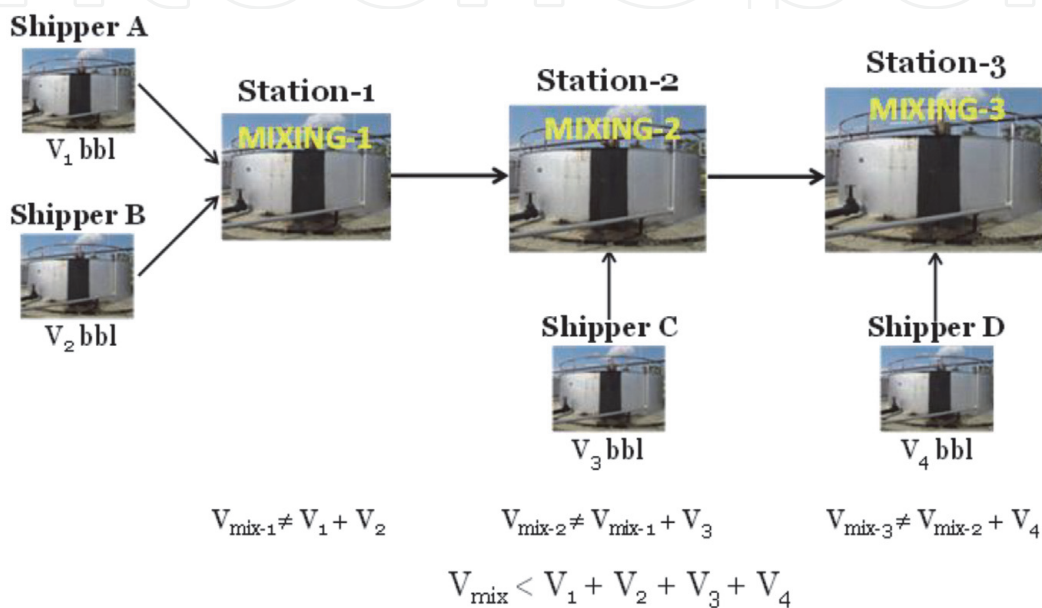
Shipper A

$V_1$ bbl

Shipper B

$V_2$ bbl

Station-1

MIXING-1

Station-2

MIXING-2

Station-3

MIXING-3

Shipper C

$V_3$ bbl

Shipper D

$V_4$ bbl

$V_{mix-1} \neq V_1 + V_2$

$V_{mix-2} \neq V_{mix-1} + V_3$

$V_{mix-3} \neq V_{mix-2} + V_4$

$V_{mix} < V_1 + V_2 + V_3 + V_4$